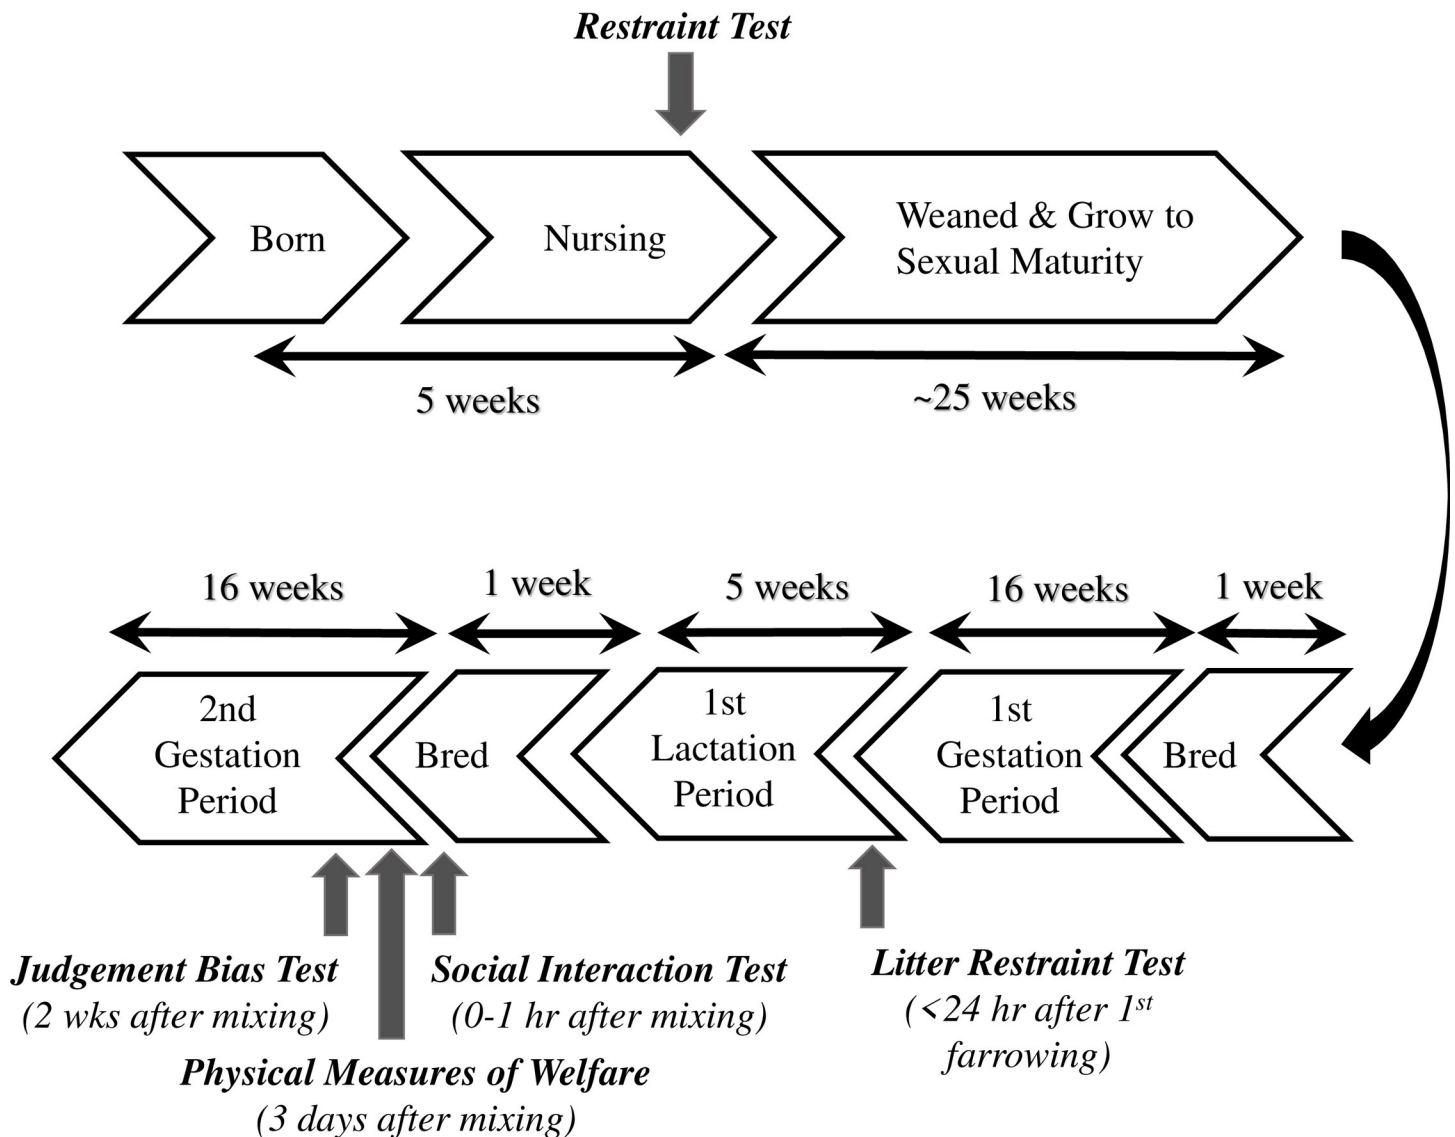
Restraint Test

Born

Nursing

Weaned & Grow to Sexual Maturity

5 weeks

~25 weeks

16 weeks

1 week

5 weeks

16 weeks

1 week

2nd Gestation Period

Bred

1st Lactation Period

1st Gestation Period

Bred

Judgement Bias Test (2 wks after mixing)

Social Interaction Test (0-1 hr after mixing)

Physical Measures of Welfare (3 days after mixing)

Litter Restraint Test (<24 hr after 1$^{st}$ farrowing)